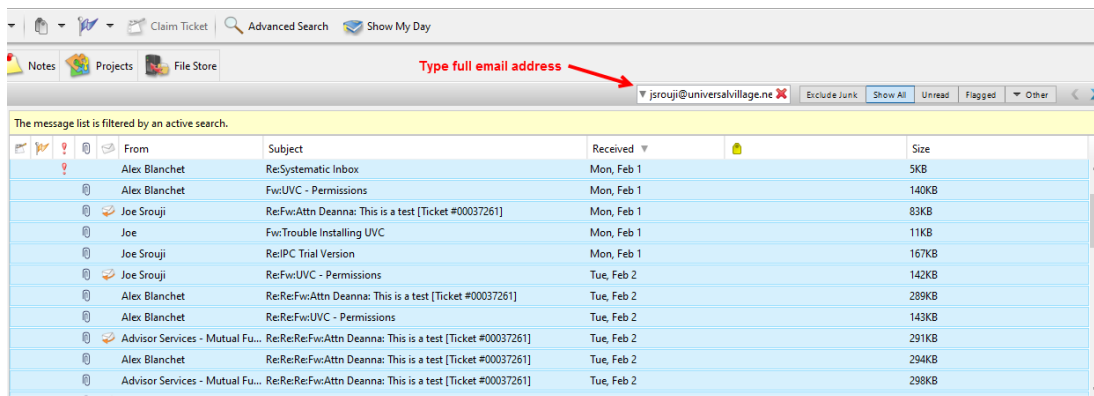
Claim Ticket Advanced Search Show My Day

Notes Projects File Store

Type full email address

jsrouji@universalvillage.ne Exclude Junk Show All Unread Flagged Other

The message list is filtered by an active search.

| From | Subject | Received | Size |
|---|---|---|---|
| Alex Blanchet | Re:Systematic Inbox | Mon, Feb 1 | 5KB |
| Alex Blanchet | Fw:UVC - Permissions | Mon, Feb 1 | 140KB |
| Joe Srouji | Re:Fw:Attn Deanna: This is a test [Ticket #00037261] | Mon, Feb 1 | 83KB |
| Joe | Fw:Trouble Installing UVC | Mon, Feb 1 | 11KB |
| Joe Srouji | Re:IPC Trial Version | Mon, Feb 1 | 167KB |
| Joe Srouji | Re:Fw:UVC - Permissions | Tue, Feb 2 | 142KB |
| Alex Blanchet | Re:Re:Fw:Attn Deanna: This is a test [Ticket #00037261] | Tue, Feb 2 | 289KB |
| Alex Blanchet | Re:Re:Fw:UVC - Permissions | Tue, Feb 2 | 143KB |
| Advisor Services - Mutual Fu... | Re:Re:Re:Fw:Attn Deanna: This is a test [Ticket #00037261] | Tue, Feb 2 | 291KB |
| Alex Blanchet | Re:Re:Re:Fw:Attn Deanna: This is a test [Ticket #00037261] | Tue, Feb 2 | 294KB |
| Advisor Services - Mutual Fu... | Re:Re:Re:Fw:Attn Deanna: This is a test [Ticket #00037261] | Tue, Feb 2 | 298KB |